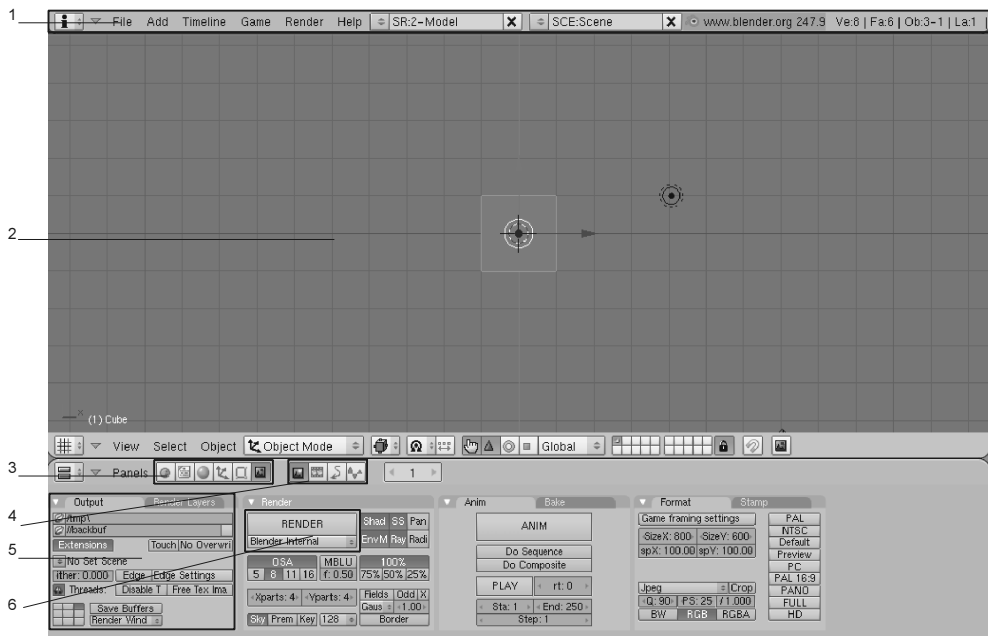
1

File Add Timeline Game Render Help SR:2-Model SCE:Scene www.blender.org 247.9 Ve:8 | Fa:6 | Ob:3-1 | La:1

2

(1) Cube

View Select Object Object Mode Global

3

Panels 1

4

5

6

Output Render Layers
/tmp\
//backbuf
Extensions Touch No Overwri
No Set Scene
ither: 0.000 Edge Edge Settings
Threads: Disable T Free Tex Ima
Save Buffers
Render Wind

Render
RENDER
Blender Internal
Shad SS Pan
EnvM Ray Radi
OSA MBLU 100%
5 8 11 16 f: 0.50 75% 50% 25%
Xparts: 4 Yparts: 4 Fields Odd X
Gaus 1.00
Sky Prem Key 128 Border

Anim Bake
ANIM
Do Sequence
Do Composite
PLAY rt: 0
Sta: 1 End: 250
Step: 1

Format Stamp
Game framing settings
SizeX: 800 SizeY: 600
spX: 100.00 spY: 100.00
PAL
NTSC
Default
Preview
PC
PAL 16:9
PANO
FULL
HD
Jpeg Crop
Q: 90 FPS: 25 / 1.000
BW RGB RGBA